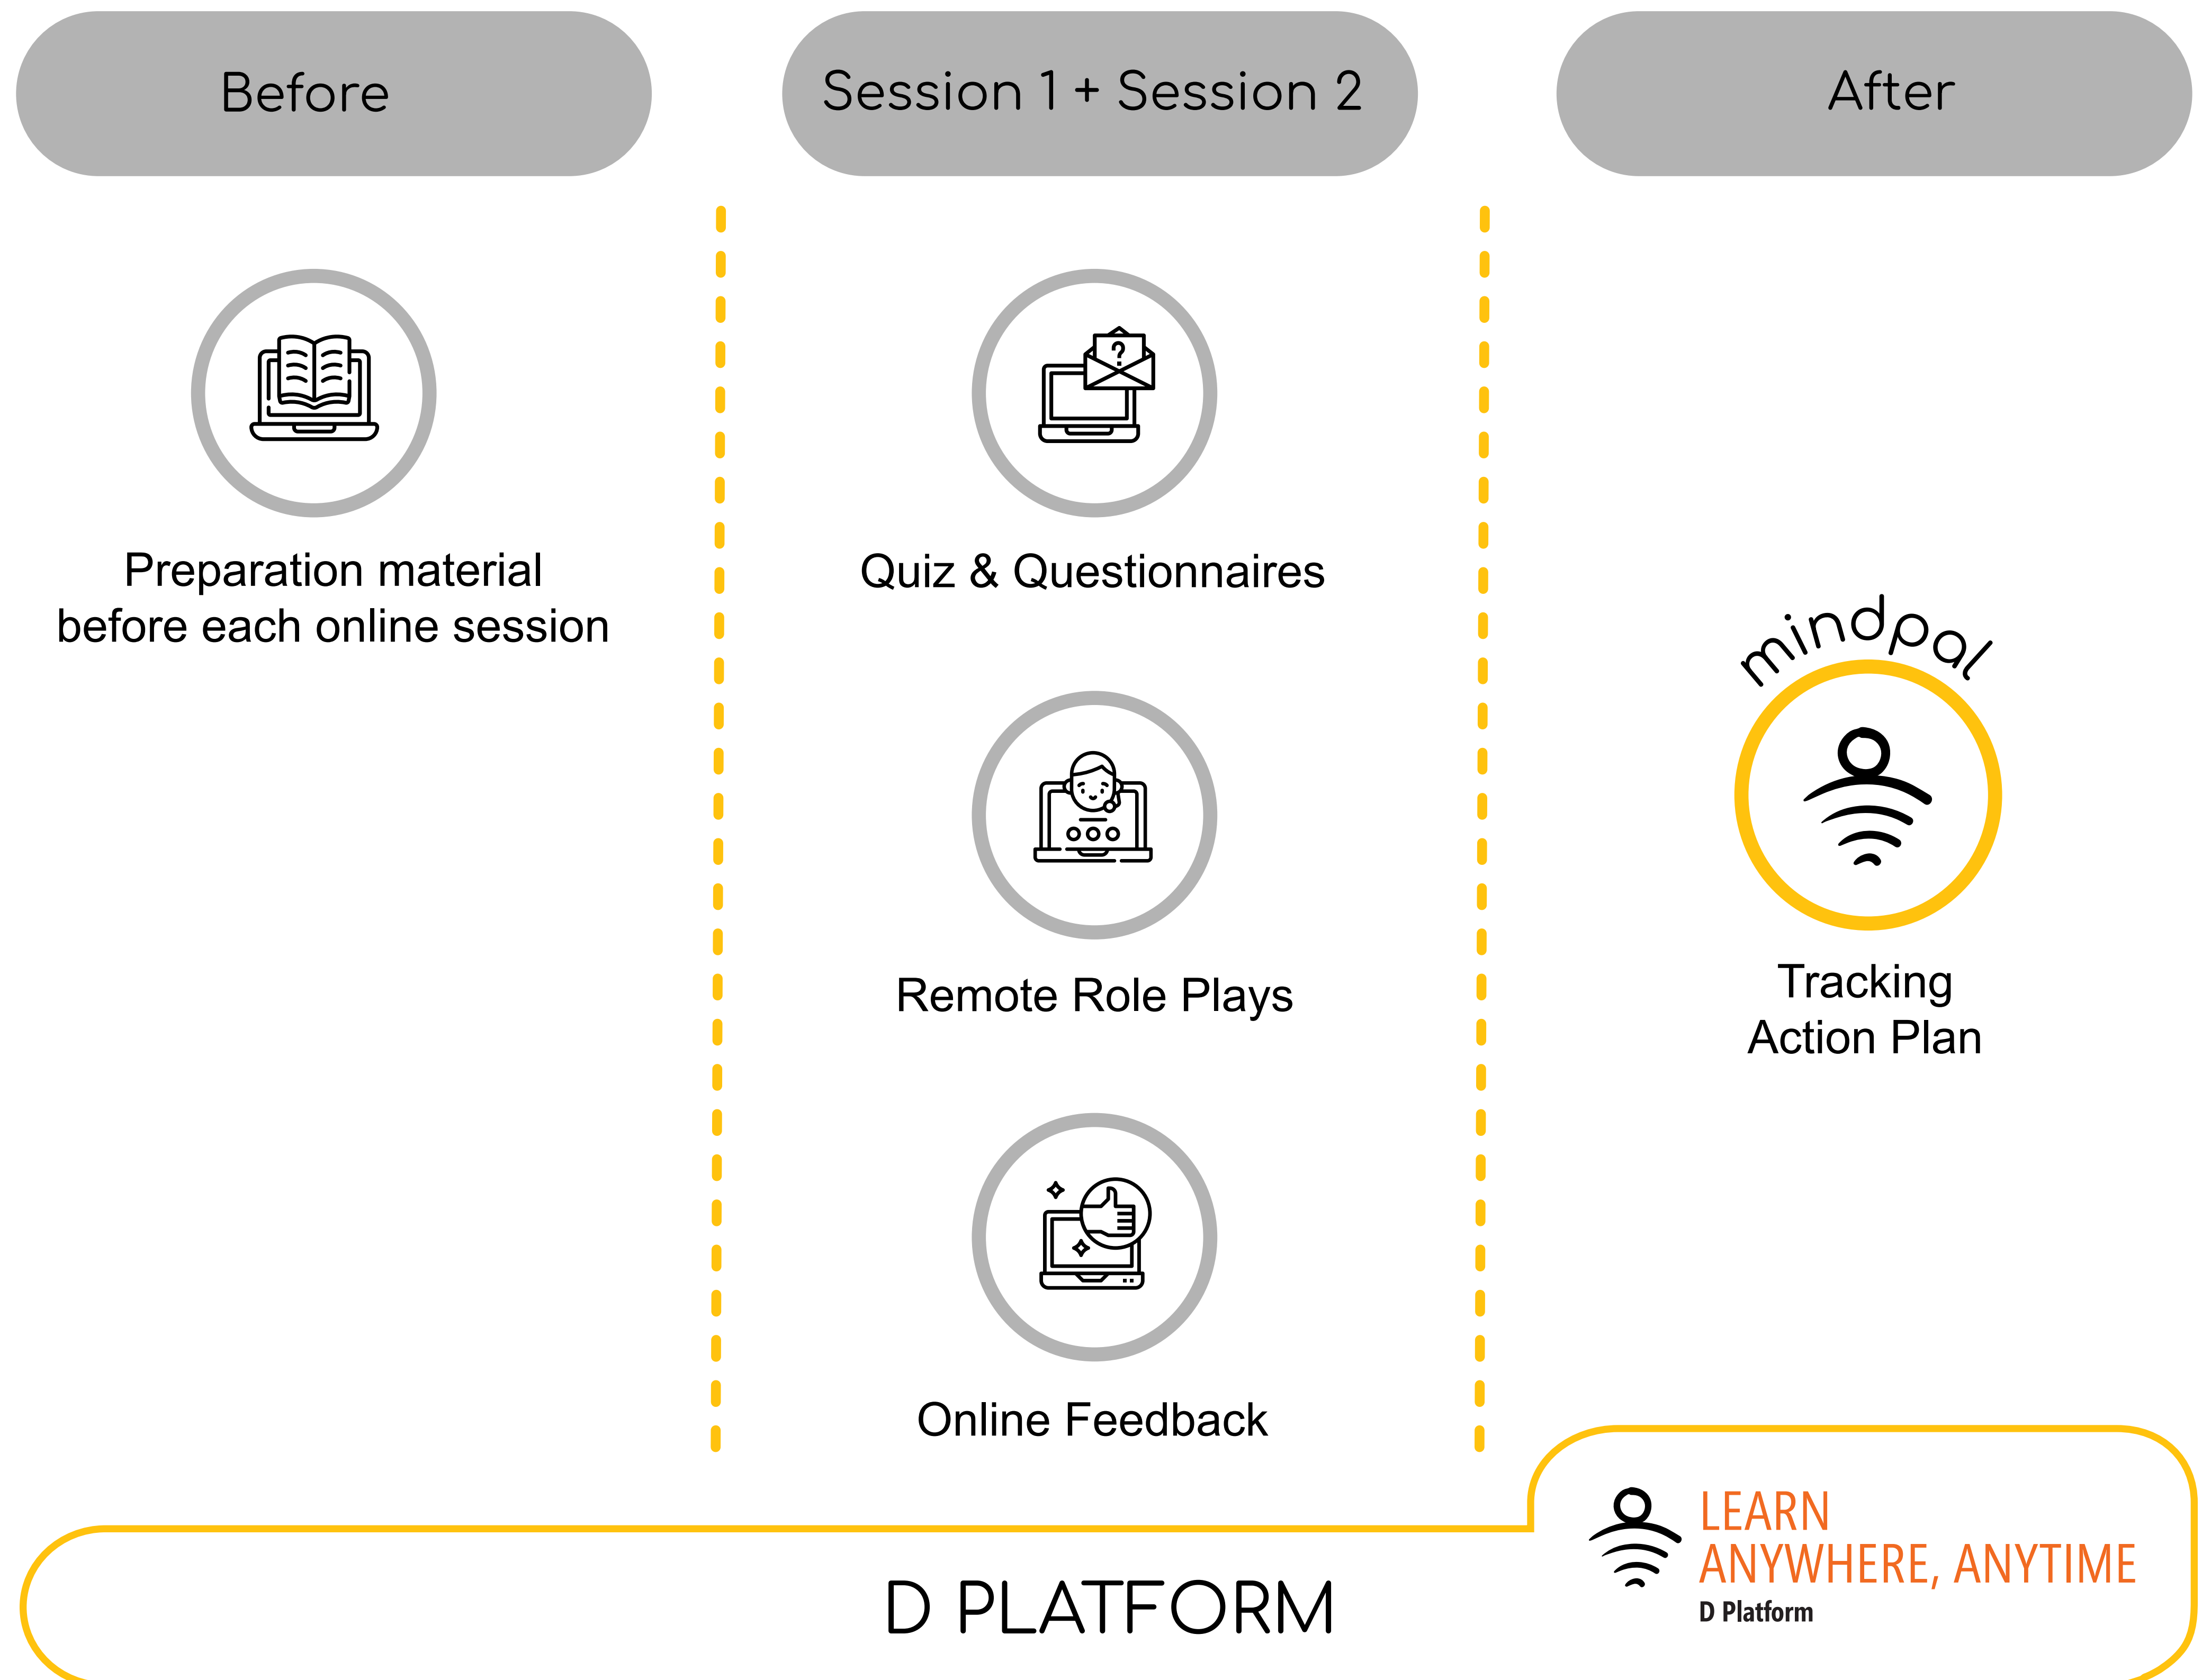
Before

Session 1 + Session 2

After

Preparation material before each online session

Quiz & Questionnaires

Remote Role Plays

Online Feedback

mindpal

Tracking Action Plan

D PLATFORM

LEARN ANYWHERE, ANYTIME
D Platform